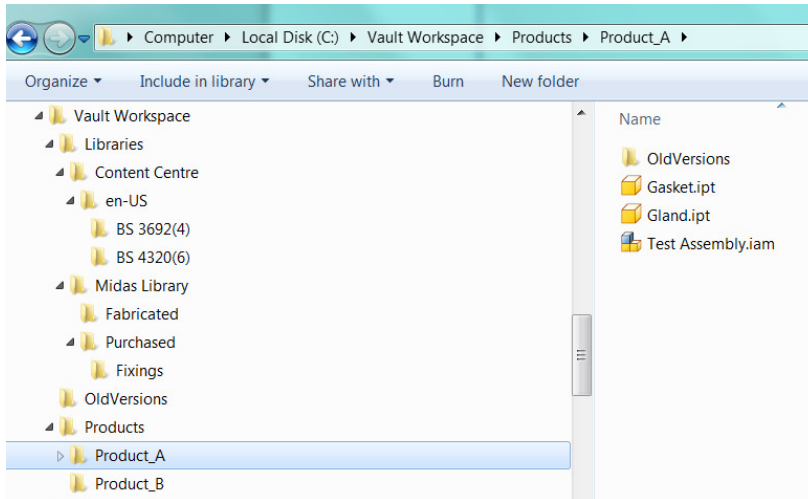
▸ Computer ▸ Local Disk (C:) ▸ Vault Workspace ▸ Products ▸ Product_A ▸

Organize ▾ Include in library ▾ Share with ▾ Burn New folder

Vault Workspace
Libraries
Content Centre
en-US
BS 3692(4)
BS 4320(6)
Midas Library
Fabricated
Purchased
Fixings
OldVersions
Products
Product_A
Product_B

Name

OldVersions
Gasket.ipt
Gland.ipt
Test Assembly.iam